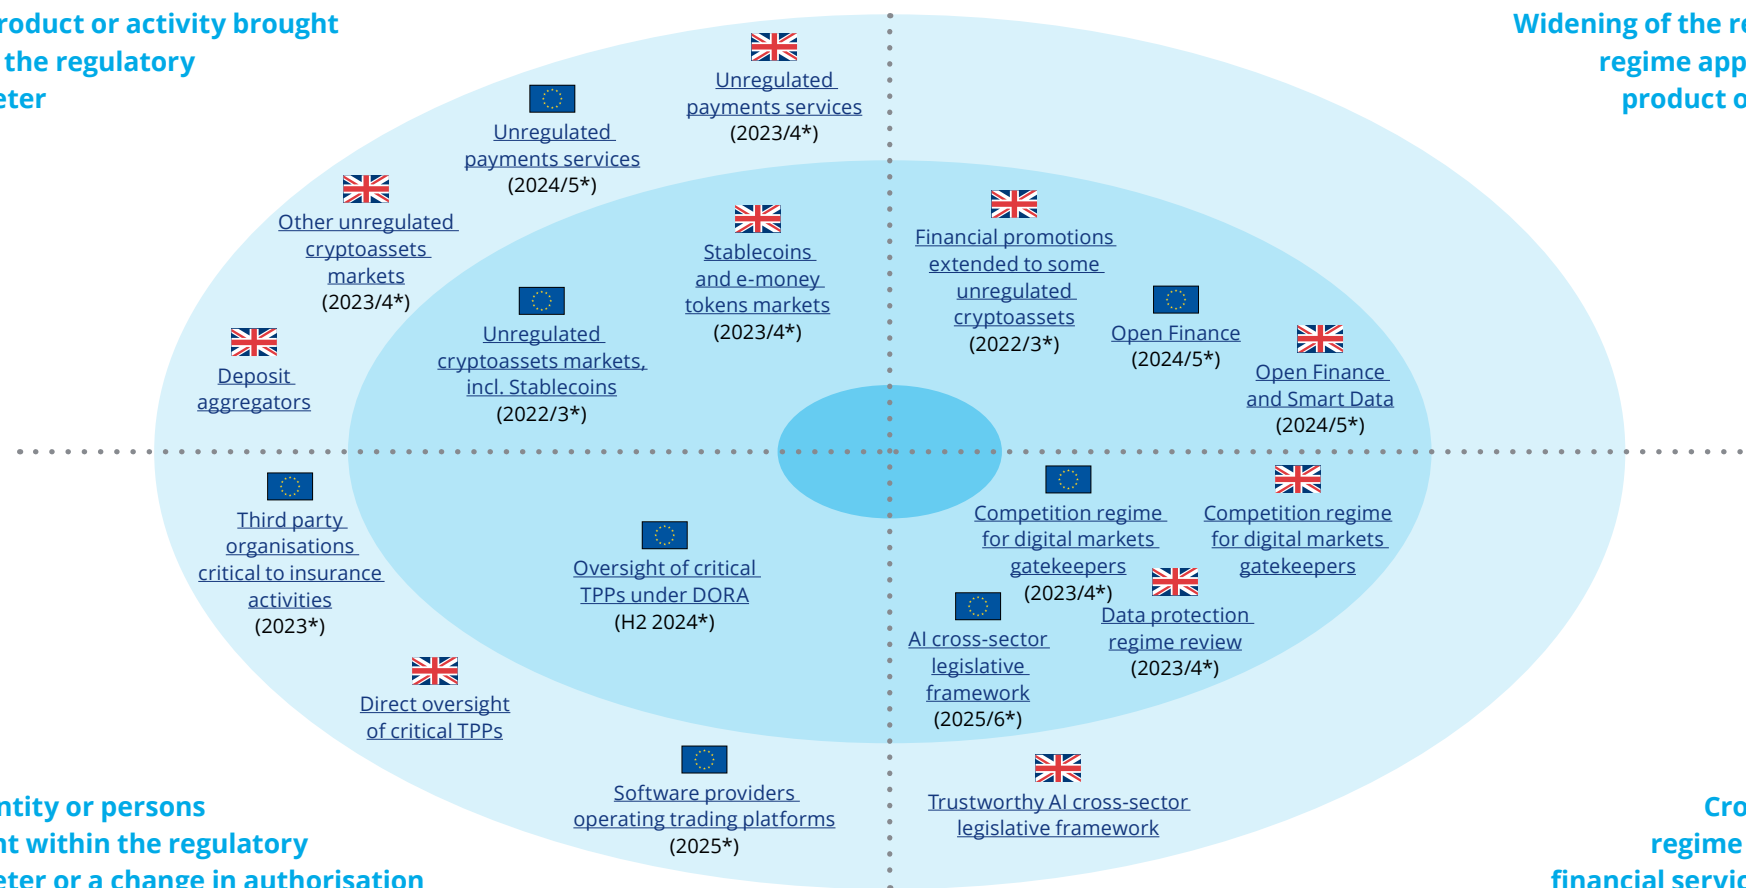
roduct or activity brought the regulatory eter

Widening of the re regime app product o

Unregulated payments services (2023/4*)

Unregulated payments services (2024/5*)

Other unregulated cryptoassets markets (2023/4*)

Stablecoins and e-money tokens markets (2023/4*)

Financial promotions extended to some unregulated cryptoassets (2022/3*)

Open Finance (2024/5*)

Open Finance and Smart Data (2024/5*)

Unregulated cryptoassets markets, incl. Stablecoins (2022/3*)

Deposit aggregators

Third party organisations critical to insurance activities (2023*)

Oversight of critical TPPs under DORA (H2 2024*)

Competition regime for digital markets gatekeepers (2023/4*)

Competition regime for digital markets gatekeepers

Data protection regime review (2023/4*)

AI cross-sector legislative framework (2025/6*)

Direct oversight of critical TPPs

Software providers operating trading platforms (2025*)

Trustworthy AI cross-sector legislative framework

ntity or persons nt within the regulatory eter or a change in authorisation

Cro regime financial servic